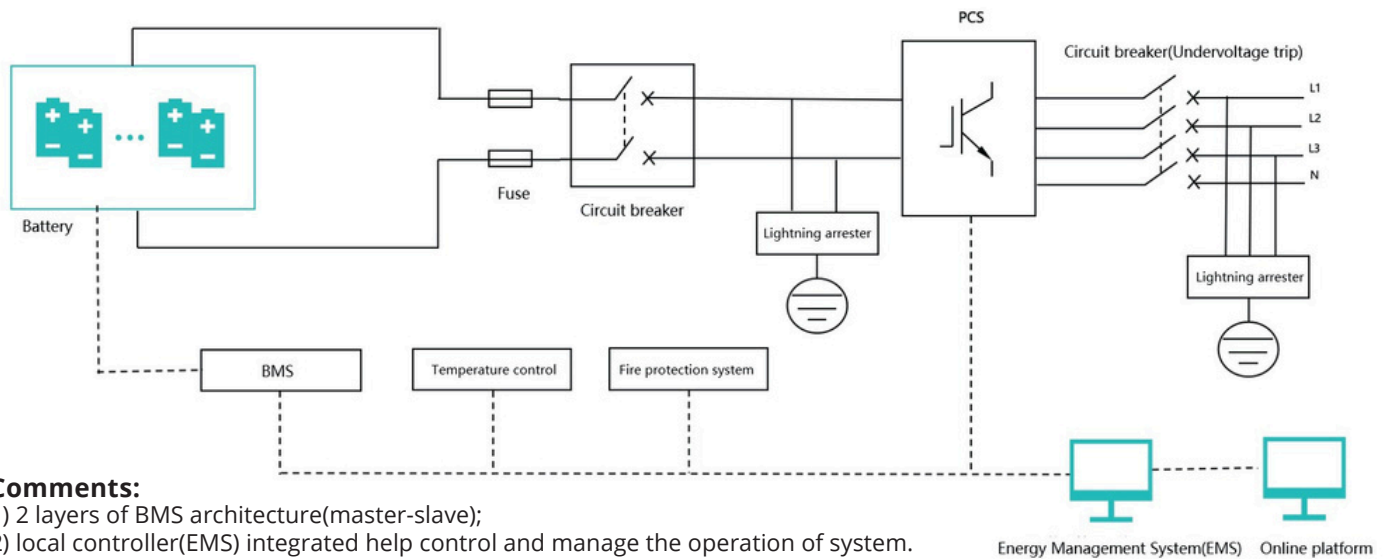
PCS

Circuit breaker(Undervoltage trip)

L1

L2

L3

N

Battery

Fuse

Circuit breaker

Lightning arrester

Lightning arrester

BMS

Temperature control

Fire protection system

Comments:
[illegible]) 2 layers of BMS architecture(master-slave);
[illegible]) local controller(EMS) integrated help control and manage the operation of system.

Energy Management System(EMS)

Online platform